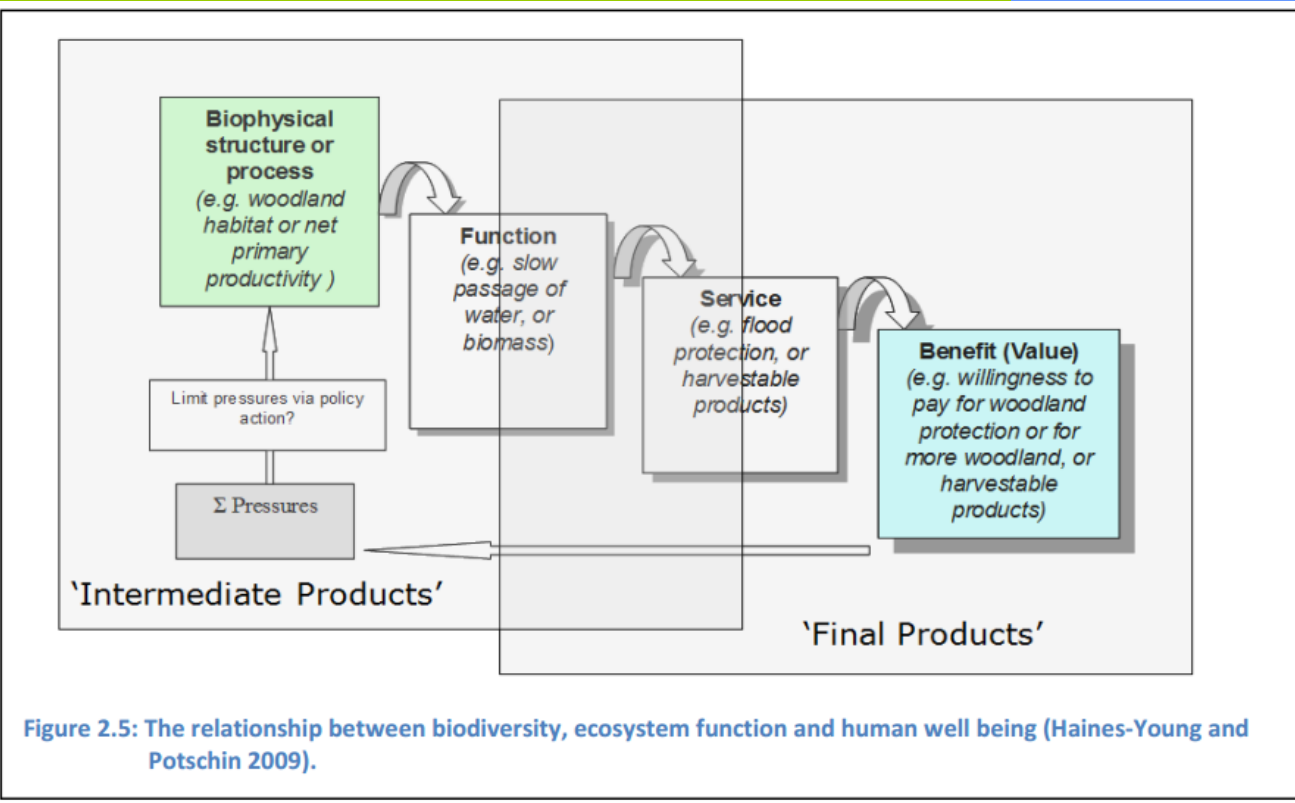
Biophysical structure or process
(e.g. woodland habitat or net primary productivity )

Function
(e.g. slow passage of water, or biomass)

Service
(e.g. flood protection, or harvestable products)

Benefit (Value)
(e.g. willingness to pay for woodland protection or for more woodland, or harvestable products)

Limit pressures via policy action?

$\Sigma$ Pressures

'Intermediate Products'

'Final Products'

Figure 2.5: The relationship between biodiversity, ecosystem function and human well being (Haines-Young and Potschin 2009).